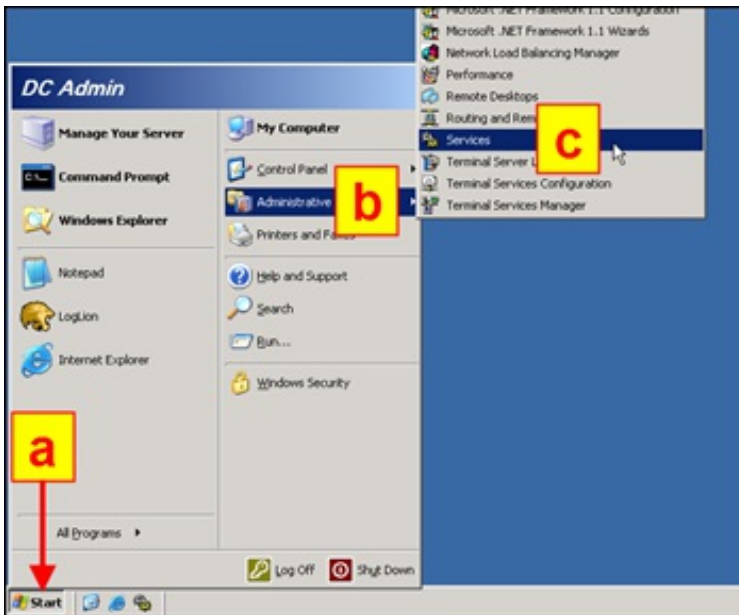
Microsoft .NET Framework 1.1 Configuration
Microsoft .NET Framework 1.1 Wizards
Network Load Balancing Manager
Performance
Remote Desktops
Routing and Rem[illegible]
Services
Terminal Server L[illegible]
Terminal Services Configuration
Terminal Services Manager

c

DC Admin

Manage Your Server
Command Prompt
Windows Explorer
Notepad
LogLion
Internet Explorer

My Computer
Control Panel
Administrative
b
Printers and Fa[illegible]
Help and Support
Search
Run...
Windows Security

a

All Programs

Log Off
Shut Down

Start